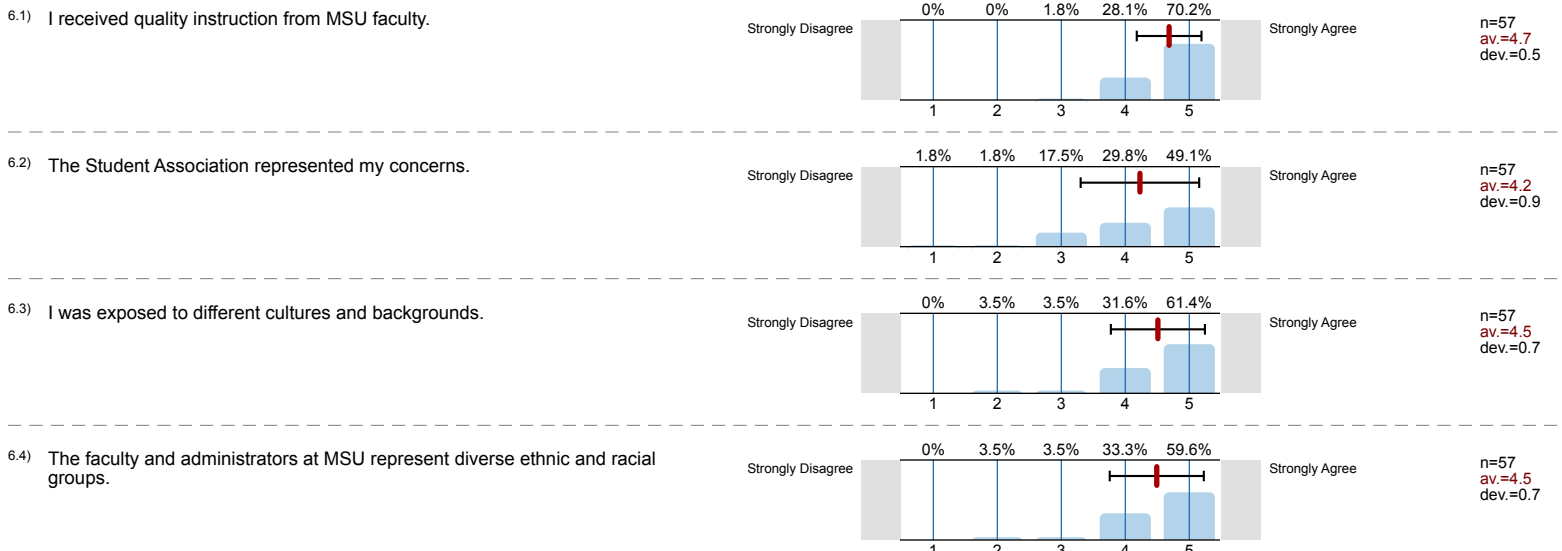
6.1) I received quality instruction from MSU faculty.

Strongly Disagree

| 0% | 0% | 1.8% | 28.1% | 70.2% |
|---|---|---|---|---|
| 1 | 2 | 3 | 4 | 5 |

Strongly Agree

n=57
av.=4.7
dev.=0.5

6.2) The Student Association represented my concerns.

Strongly Disagree

| 1.8% | 1.8% | 17.5% | 29.8% | 49.1% |
|---|---|---|---|---|
| 1 | 2 | 3 | 4 | 5 |

Strongly Agree

n=57
av.=4.2
dev.=0.9

6.3) I was exposed to different cultures and backgrounds.

Strongly Disagree

| 0% | 3.5% | 3.5% | 31.6% | 61.4% |
|---|---|---|---|---|
| 1 | 2 | 3 | 4 | 5 |

Strongly Agree

n=57
av.=4.5
dev.=0.7

6.4) The faculty and administrators at MSU represent diverse ethnic and racial groups.

Strongly Disagree

| 0% | 3.5% | 3.5% | 33.3% | 59.6% |
|---|---|---|---|---|
| 1 | 2 | 3 | 4 | 5 |

Strongly Agree

n=57
av.=4.5
dev.=0.7